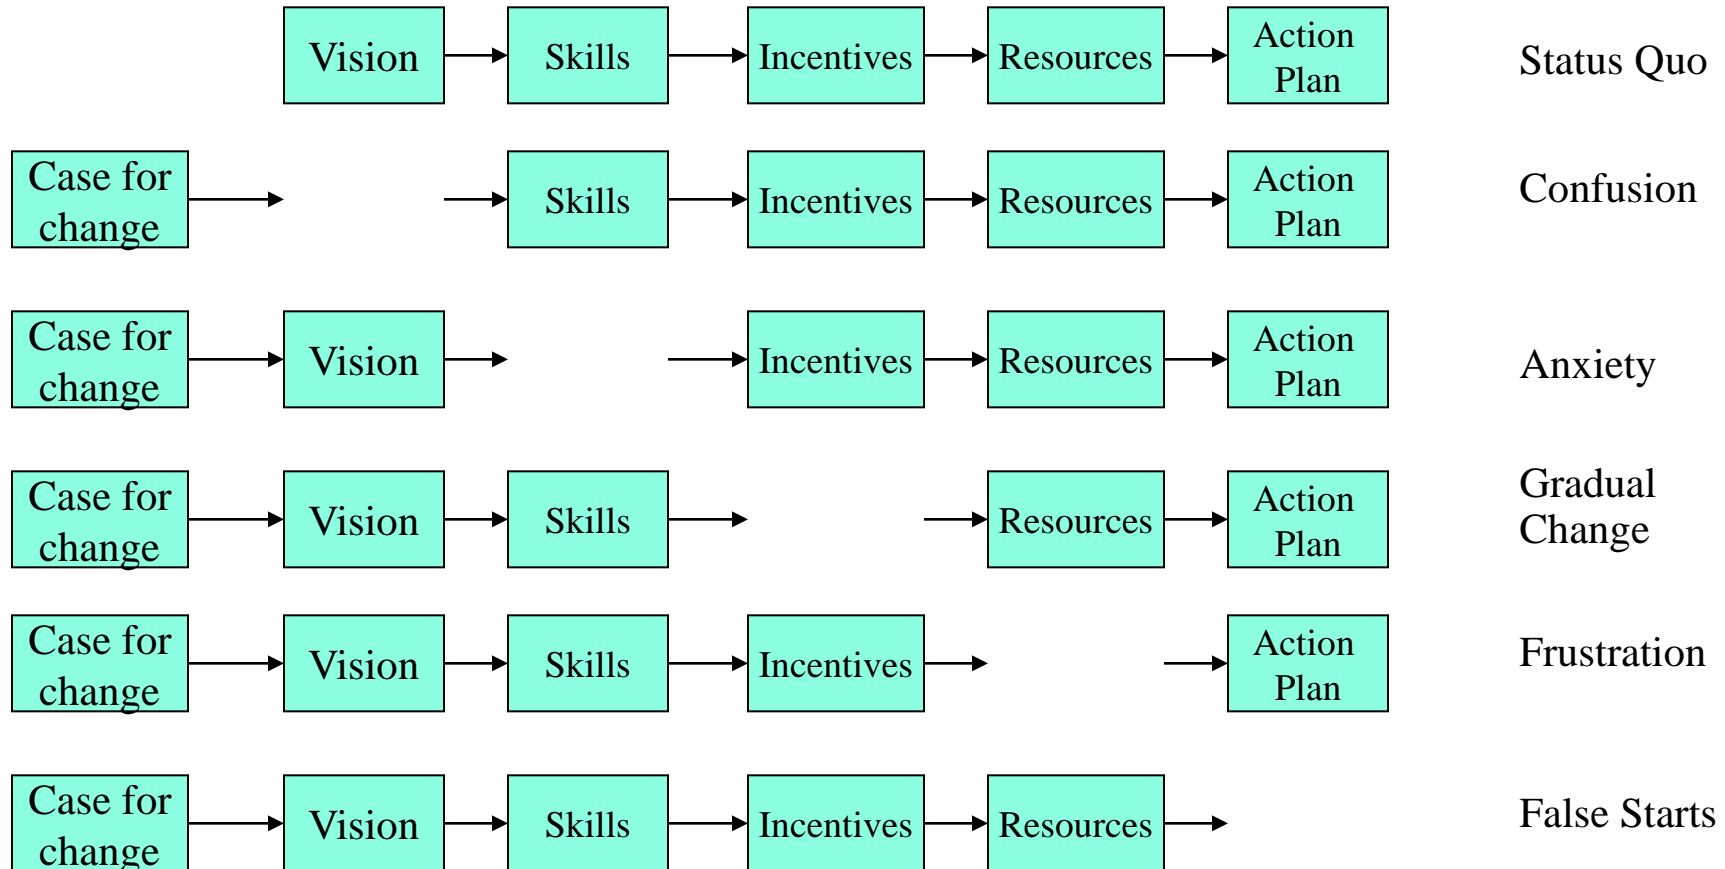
Vision → Skills → Incentives → Resources → Action Plan    Status Quo

Case for change → → Skills → Incentives → Resources → Action Plan    Confusion

Case for change → Vision → → Incentives → Resources → Action Plan    Anxiety

Case for change → Vision → Skills → → Resources → Action Plan    Gradual Change

Case for change → Vision → Skills → Incentives → → Action Plan    Frustration

Case for change → Vision → Skills → Incentives → Resources →    False Starts